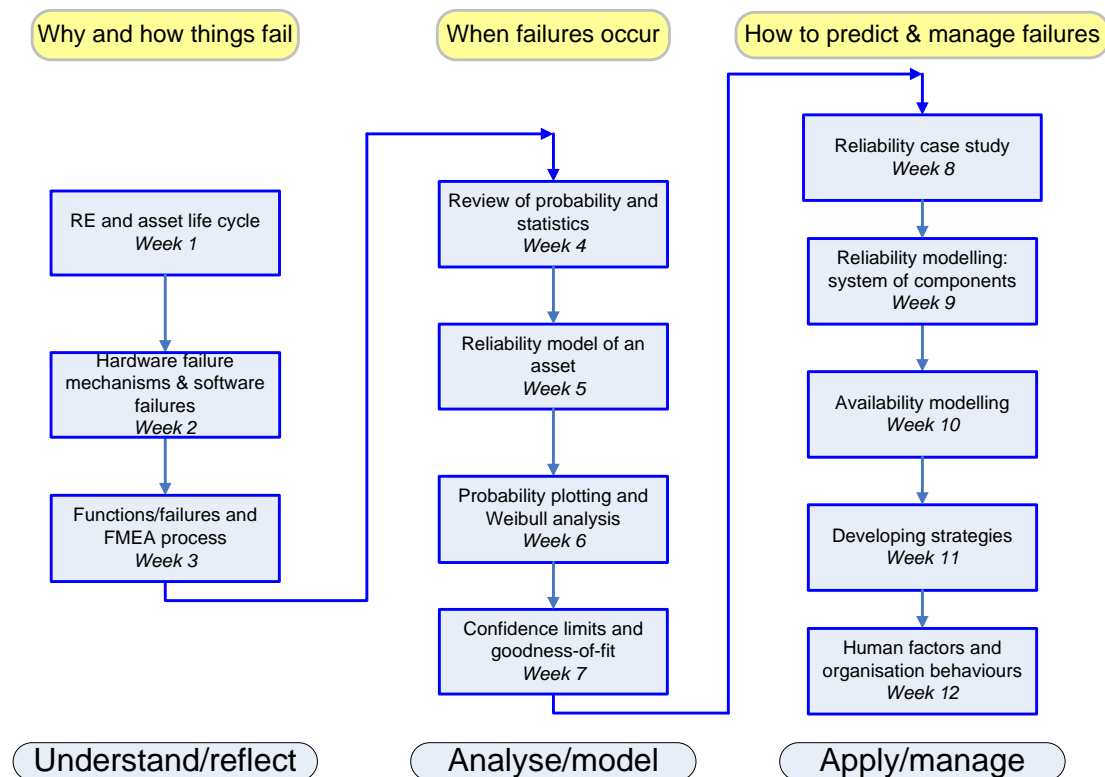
Why and how things fail

RE and asset life cycle
Week 1

Hardware failure mechanisms & software failures
Week 2

Functions/failures and FMEA process
Week 3

Understand/reflect

When failures occur

Review of probability and statistics
Week 4

Reliability model of an asset
Week 5

Probability plotting and Weibull analysis
Week 6

Confidence limits and goodness-of-fit
Week 7

Analyse/model

How to predict & manage failures

Reliability case study
Week 8

Reliability modelling: system of components
Week 9

Availability modelling
Week 10

Developing strategies
Week 11

Human factors and organisation behaviours
Week 12

Apply/manage